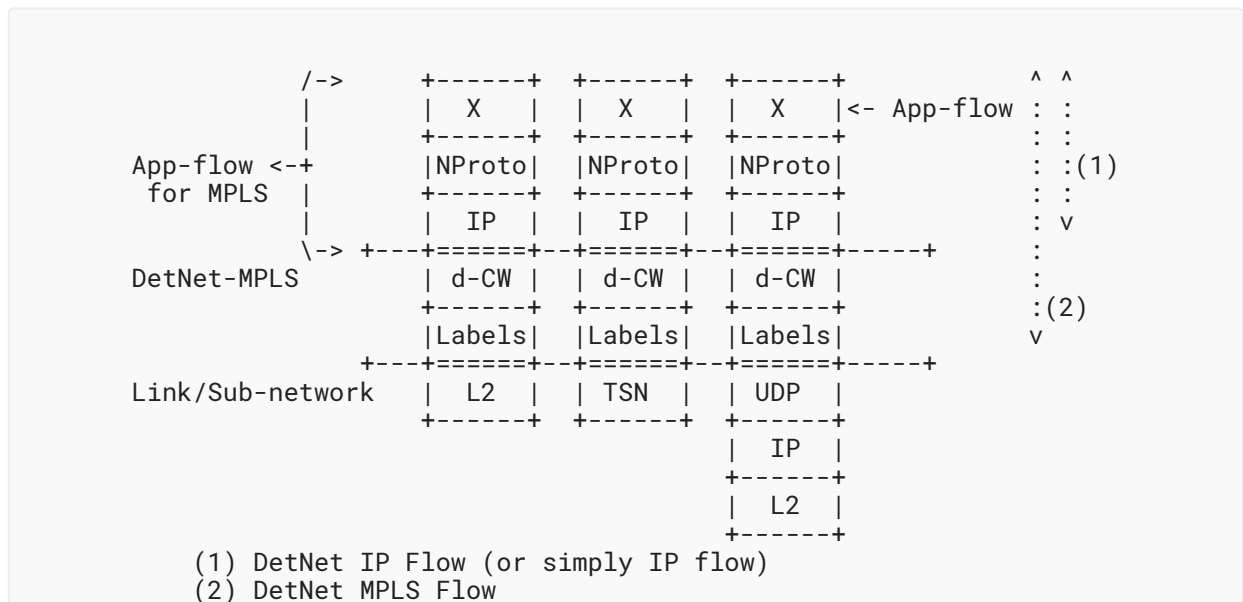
```
          /->     +------+  +------+  +------+          ^ ^
          |       |  X   |  |  X   |  |  X   |<- App-flow : :
          |       +------+  +------+  +------+          : :
App-flow <-+      |NProto|  |NProto|  |NProto|          : :(1)
 for MPLS  |      +------+  +------+  +------+          : :
          |       |  IP  |  |  IP  |  |  IP  |          : v
          \-> +---+======+--+======+--+======+-----+    :
DetNet-MPLS       | d-CW |  | d-CW |  | d-CW |          :
                  +------+  +------+  +------+          :(2)
                  |Labels|  |Labels|  |Labels|          v
              +---+======+--+======+--+======+-----+
Link/Sub-network  |  L2  |  | TSN  |  | UDP  |
                  +------+  +------+  +------+
                                      |  IP  |
                                      +------+
                                      |  L2  |
                                      +------+
    (1) DetNet IP Flow (or simply IP flow)
    (2) DetNet MPLS Flow
```